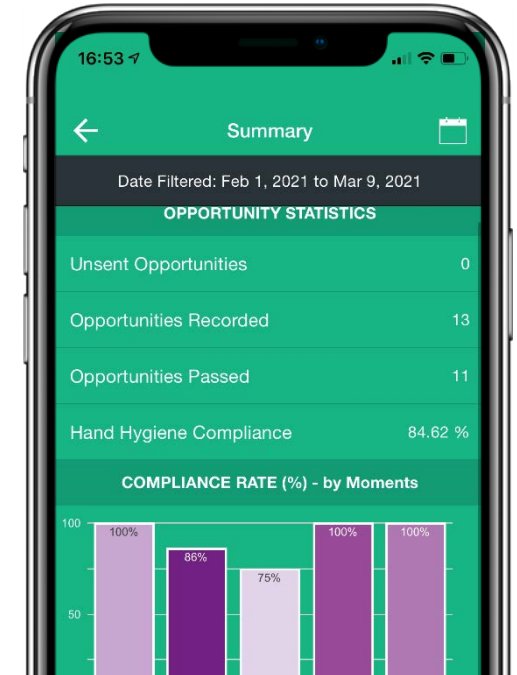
16:53

Summary

Date Filtered: Feb 1, 2021 to Mar 9, 2021

OPPORTUNITY STATISTICS

Unsent Opportunities 0

Opportunities Recorded 13

Opportunities Passed 11

Hand Hygiene Compliance 84.62 %

COMPLIANCE RATE (%) - by Moments

100
50

100%
86%
75%
100%
100%